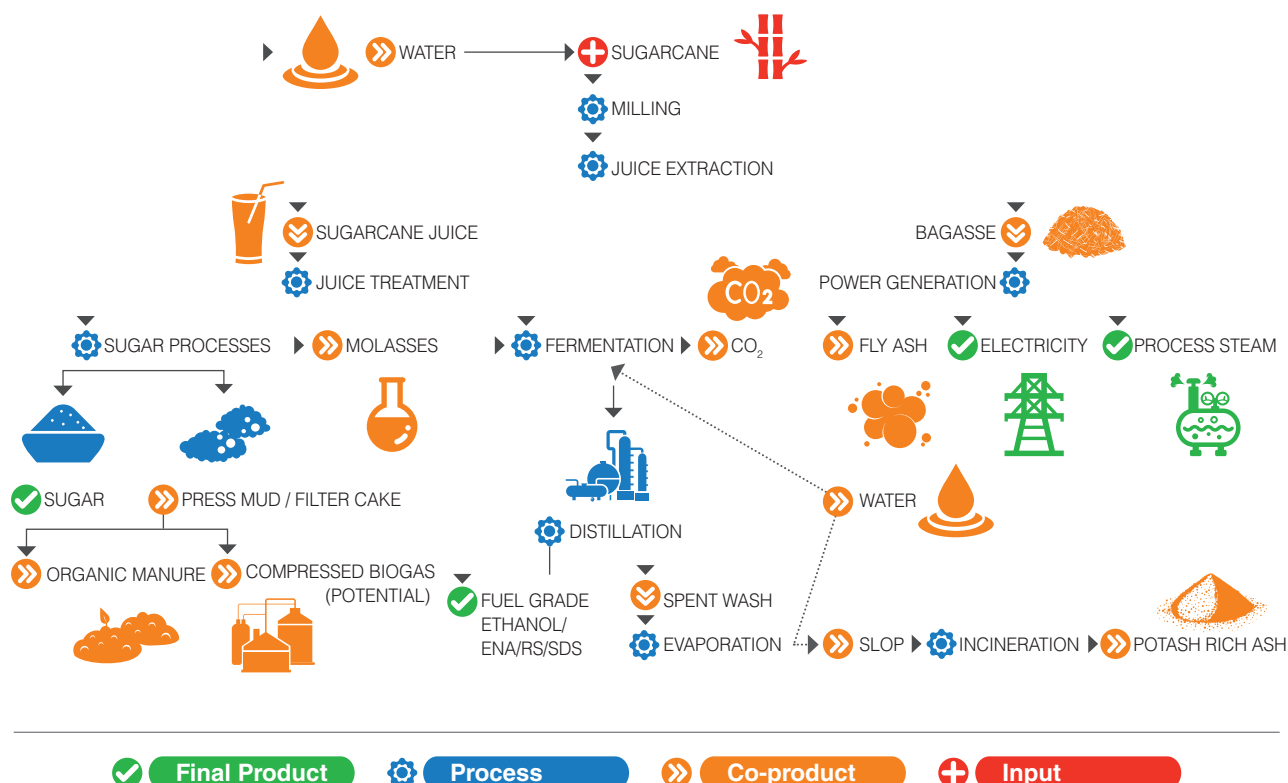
WATER

SUGARCANE

MILLING

JUICE EXTRACTION

SUGARCANE JUICE

JUICE TREATMENT

BAGASSE

POWER GENERATION

$CO_2$

SUGAR PROCESSES

MOLASSES

FERMENTATION

$CO_2$

FLY ASH

ELECTRICITY

PROCESS STEAM

SUGAR

PRESS MUD / FILTER CAKE

WATER

DISTILLATION

ORGANIC MANURE

COMPRESSED BIOGAS (POTENTIAL)

FUEL GRADE ETHANOL/ ENA/RS/SDS

SPENT WASH

EVAPORATION

SLOP

INCINERATION

POTASH RICH ASH

Final Product

Process

Co-product

Input